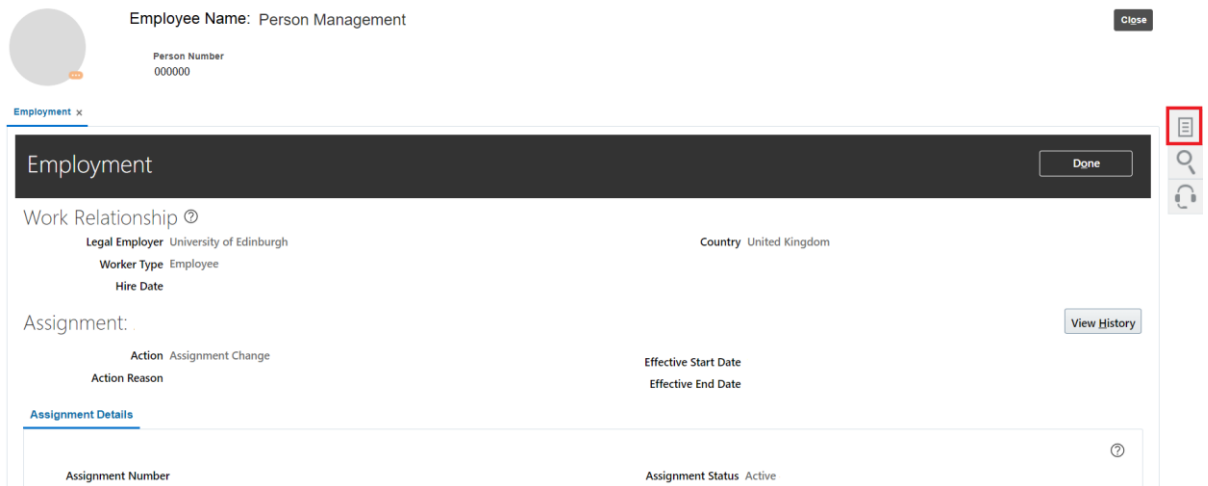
Employee Name: Person Management

Close

Person Number
000000

Employment x

Employment

Done

Work Relationship

Legal Employer University of Edinburgh

Country United Kingdom

Worker Type Employee

Hire Date

Assignment:

View History

Action Assignment Change

Effective Start Date

Action Reason

Effective End Date

Assignment Details

Assignment Number

Assignment Status Active